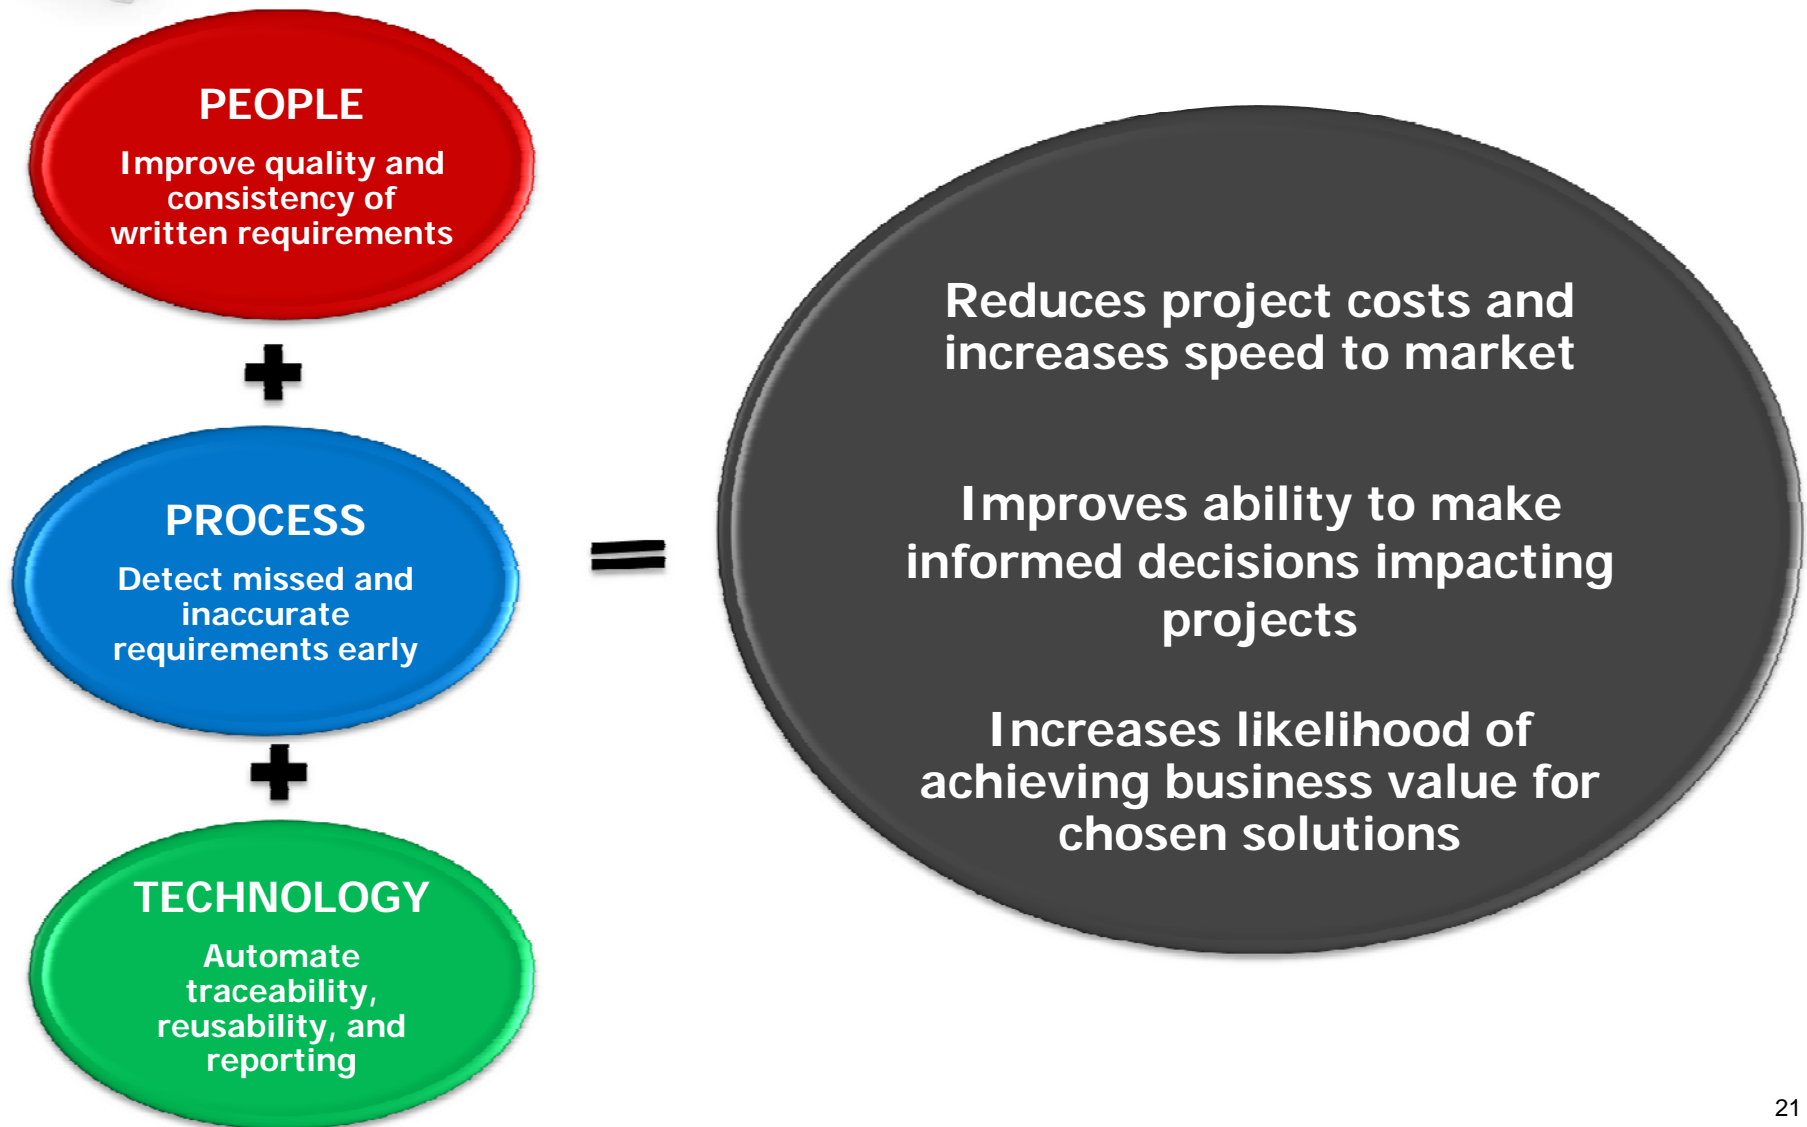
PEOPLE

Improve quality and consistency of written requirements

+

PROCESS

Detect missed and inaccurate requirements early

+

TECHNOLOGY

Automate traceability, reusability, and reporting

=

Reduces project costs and increases speed to market

Improves ability to make informed decisions impacting projects

Increases likelihood of achieving business value for chosen solutions

21